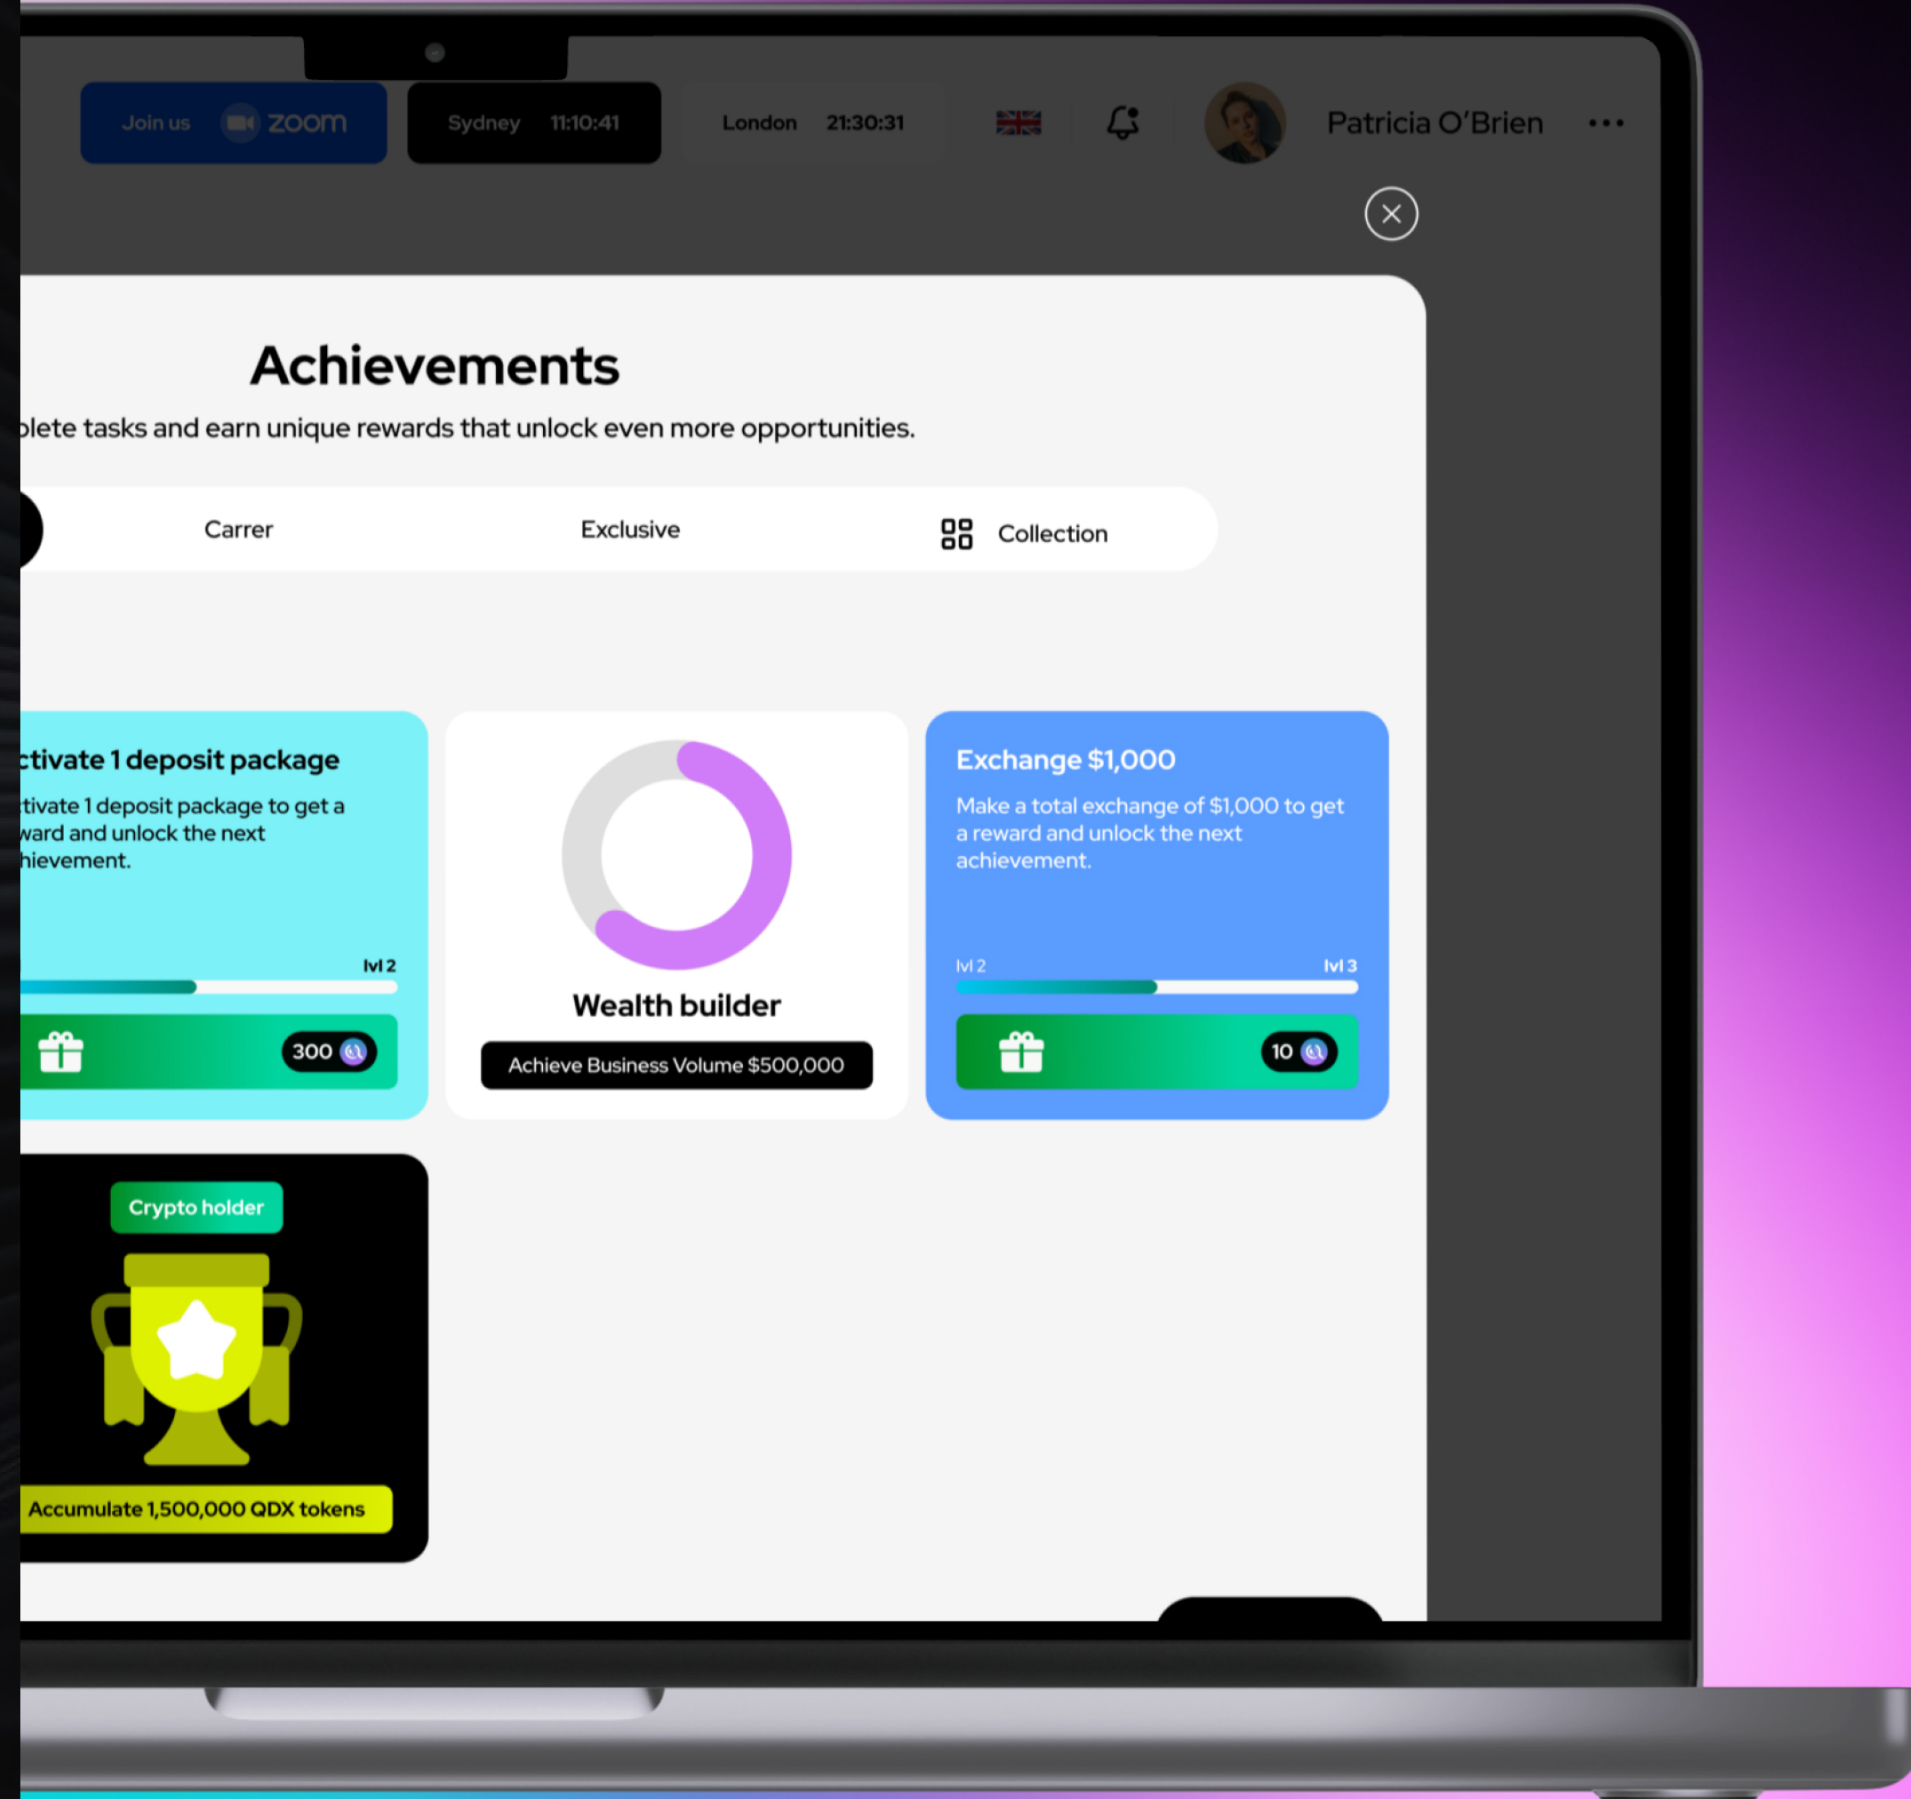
Join us zoom

Sydney 11:10:41

London 21:30:31

Patricia O'Brien

Achievements

plete tasks and earn unique rewards that unlock even more opportunities.

Carrer

Exclusive

Collection

ctivate 1 deposit package

tivate 1 deposit package to get a ward and unlock the next hievement.

lvl 2

300

Wealth builder

Achieve Business Volume $500,000

Exchange $1,000

Make a total exchange of $1,000 to get a reward and unlock the next achievement.

lvl 2

lvl 3

10

Crypto holder

Accumulate 1,500,000 QDX tokens